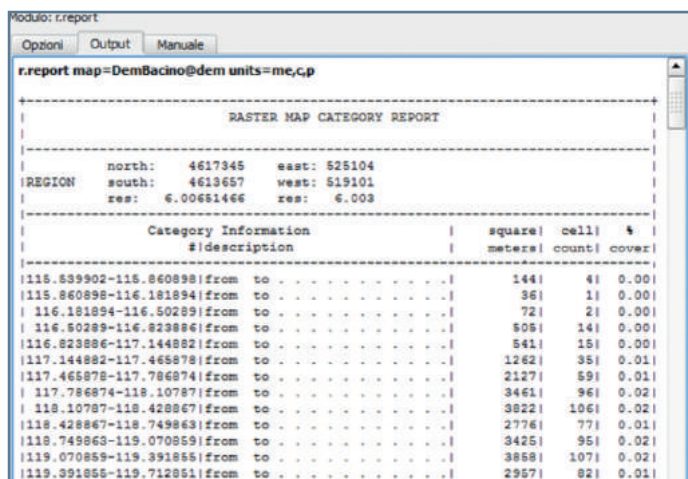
Modulo: r.report

Opzioni | Output | Manuale

r.report map=DemBacino@dem units=me,c,p

+-----------------------------------------------------------------------------+
| RASTER MAP CATEGORY REPORT |
|-----------------------------------------------------------------------------|
| north: 4617345 east: 525104 |
|REGION south: 4613657 west: 519101 |
| res: 6.00651466 res: 6.003 |
|-----------------------------------------------------------------------------|
| Category Information | square| cell| % |
| #|description | meters| count| cover|
|-----------------------------------------------------------------------------|
|115.539902-115.860898|from to . . . . . . . . . . . . .| 144| 4| 0.00|
|115.860898-116.181894|from to . . . . . . . . . . . . .| 36| 1| 0.00|
| 116.181894-116.50289|from to . . . . . . . . . . . . .| 72| 2| 0.00|
| 116.50289-116.823886|from to . . . . . . . . . . . . .| 505| 14| 0.00|
|116.823886-117.144882|from to . . . . . . . . . . . . .| 541| 15| 0.00|
|117.144882-117.465878|from to . . . . . . . . . . . . .| 1262| 35| 0.01|
|117.465878-117.786874|from to . . . . . . . . . . . . .| 2127| 59| 0.01|
| 117.786874-118.10787|from to . . . . . . . . . . . . .| 3461| 96| 0.02|
| 118.10787-118.428867|from to . . . . . . . . . . . . .| 3822| 106| 0.02|
|118.428867-118.749863|from to . . . . . . . . . . . . .| 2776| 77| 0.01|
|118.749863-119.070859|from to . . . . . . . . . . . . .| 3425| 95| 0.02|
|119.070859-119.391855|from to . . . . . . . . . . . . .| 3858| 107| 0.02|
|119.391855-119.712851|from to . . . . . . . . . . . . .| 2957| 82| 0.01|